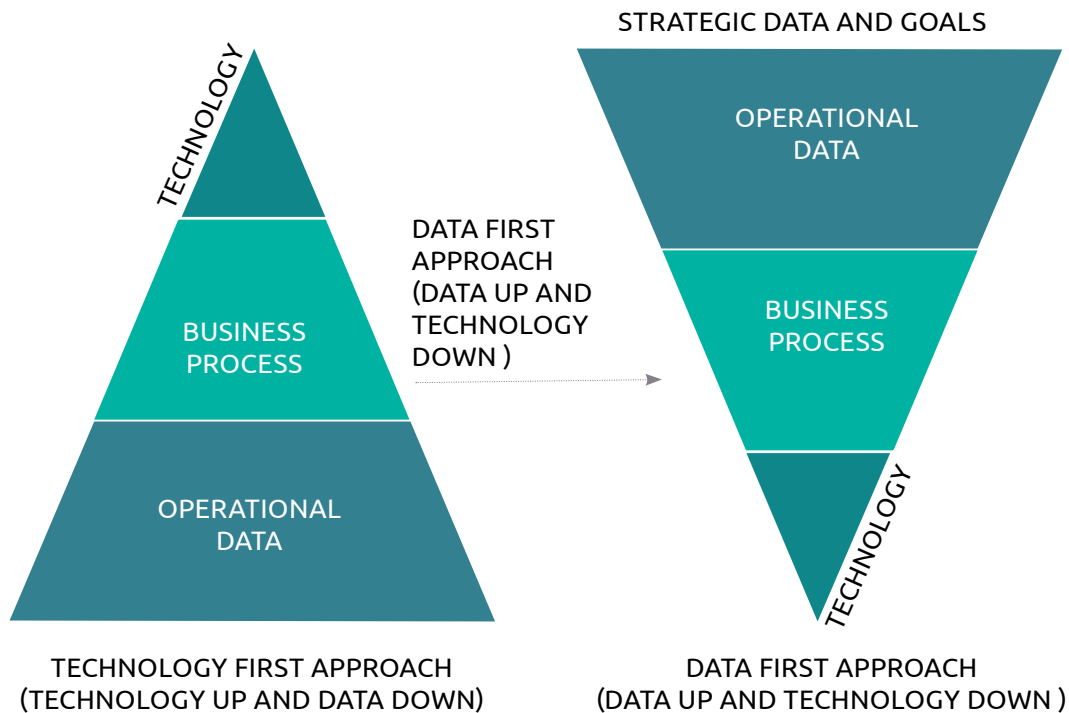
TECHNOLOGY

BUSINESS PROCESS

OPERATIONAL DATA

TECHNOLOGY FIRST APPROACH (TECHNOLOGY UP AND DATA DOWN)

DATA FIRST APPROACH (DATA UP AND TECHNOLOGY DOWN )

STRATEGIC DATA AND GOALS

OPERATIONAL DATA

BUSINESS PROCESS

TECHNOLOGY

DATA FIRST APPROACH (DATA UP AND TECHNOLOGY DOWN )